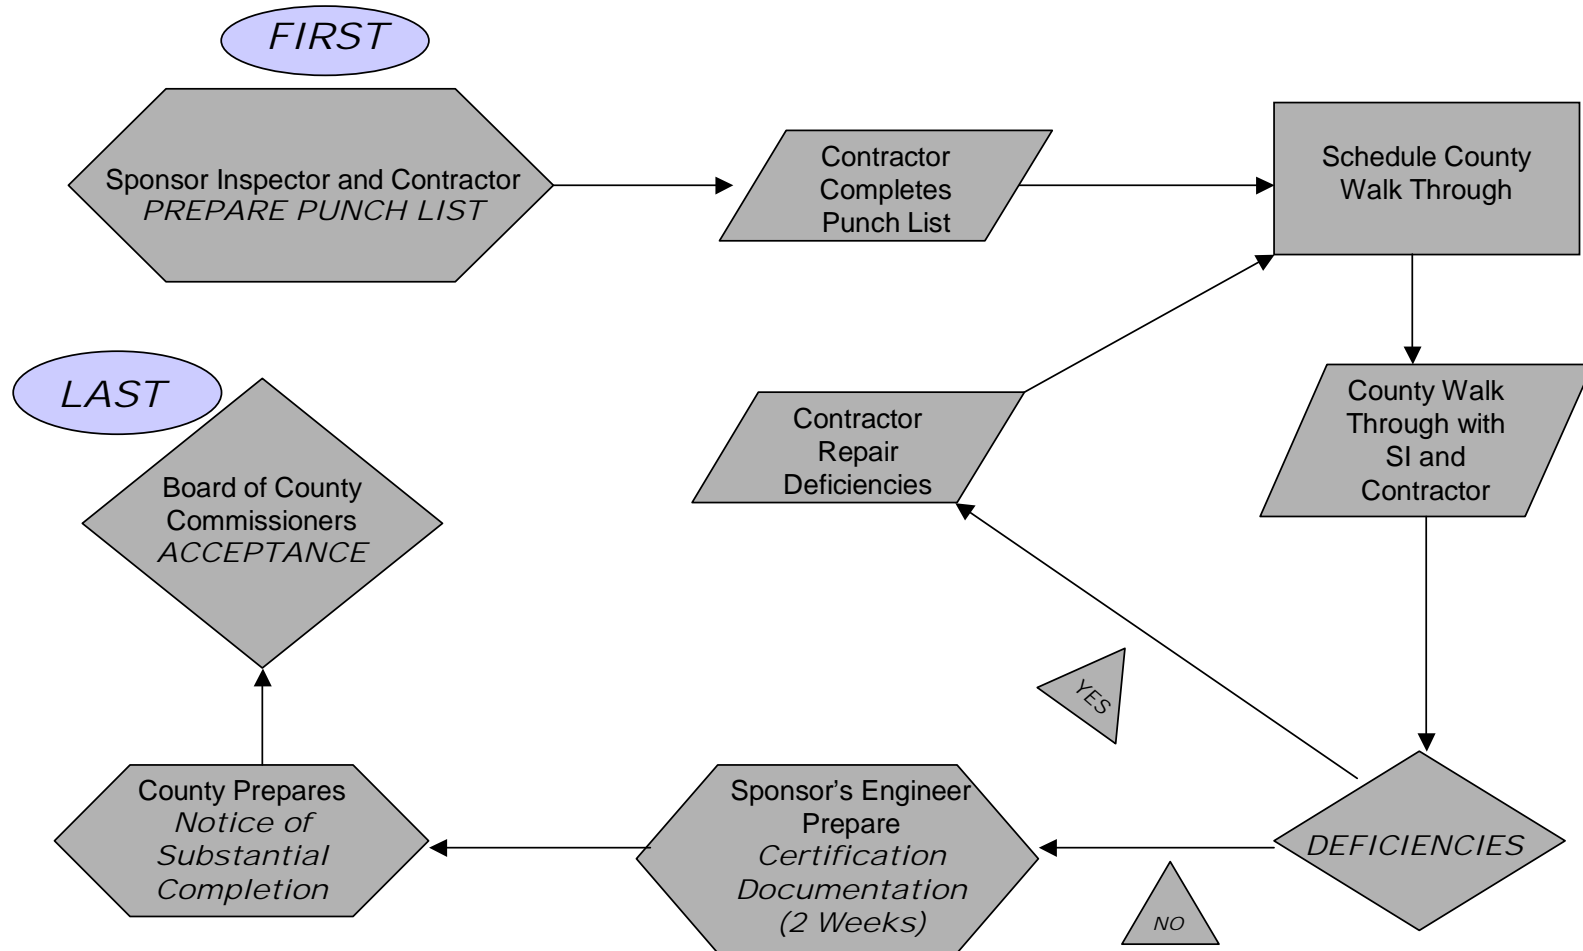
FIRST

Sponsor Inspector and Contractor
PREPARE PUNCH LIST

Contractor Completes Punch List

Schedule County Walk Through

County Walk Through with SI and Contractor

DEFICIENCIES

YES

Contractor Repair Deficiencies

NO

Sponsor's Engineer Prepare
Certification Documentation (2 Weeks)

County Prepares
Notice of Substantial Completion

Board of County Commissioners
ACCEPTANCE

LAST